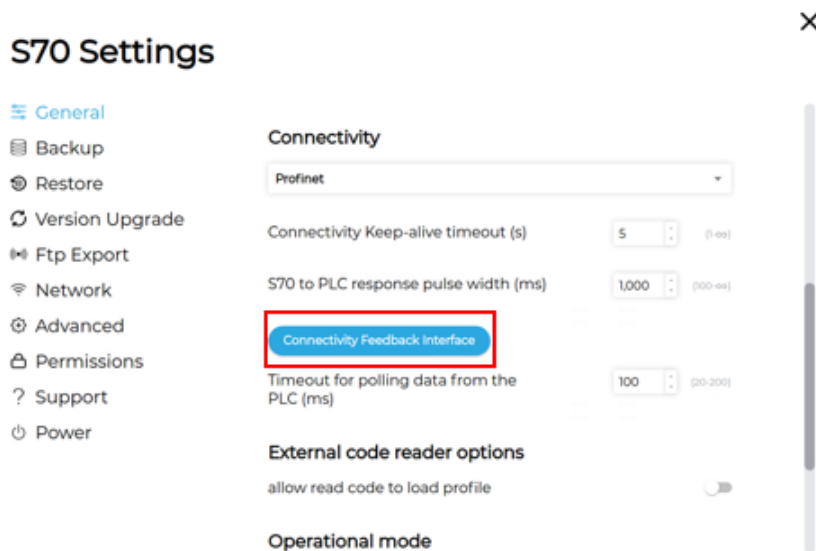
S70 Settings

General
Backup
Restore
Version Upgrade
Ftp Export
Network
Advanced
Permissions
Support
Power

Connectivity

Profinet

Connectivity Keep-alive timeout (s) 5 (1-∞)

S70 to PLC response pulse width (ms) 1,000 (100-∞)

Connectivity Feedback Interface

Timeout for polling data from the PLC (ms) 100 (20-200)

External code reader options

allow read code to load profile

Operational mode